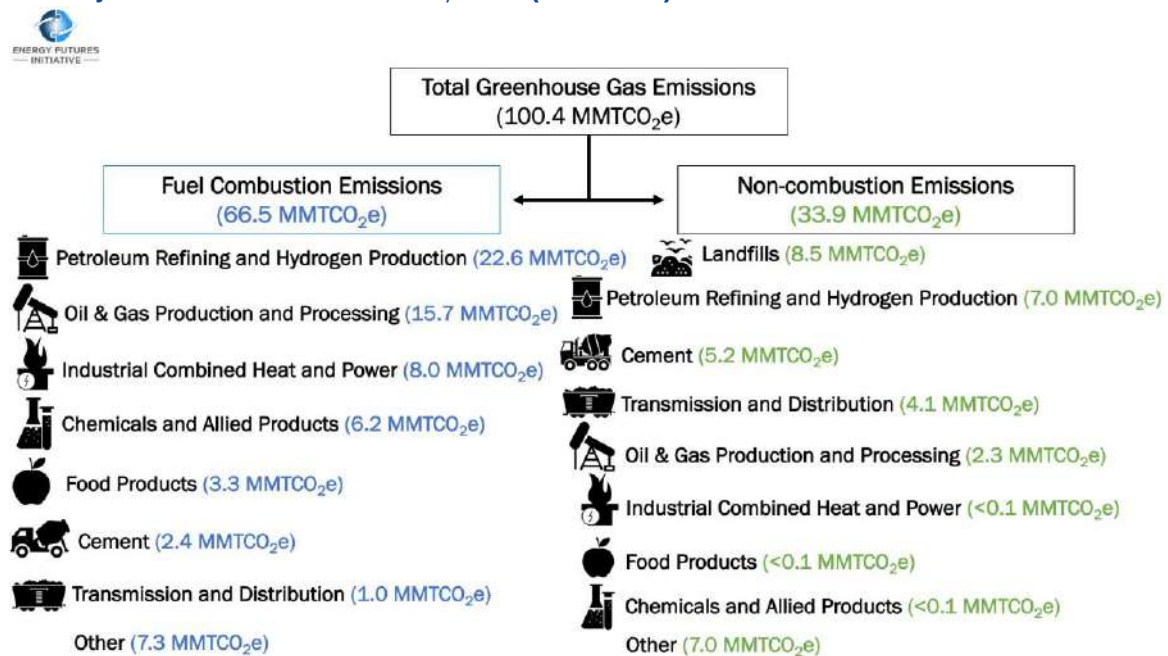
ENERGY FUTURES INITIATIVE

Total Greenhouse Gas Emissions ($100.4$ MMTCO$_2$e)

Fuel Combustion Emissions ($66.5$ MMTCO$_2$e)

Petroleum Refining and Hydrogen Production ($22.6$ MMTCO$_2$e)

Oil & Gas Production and Processing ($15.7$ MMTCO$_2$e)

Industrial Combined Heat and Power ($8.0$ MMTCO$_2$e)

Chemicals and Allied Products ($6.2$ MMTCO$_2$e)

Food Products ($3.3$ MMTCO$_2$e)

Cement ($2.4$ MMTCO$_2$e)

Transmission and Distribution ($1.0$ MMTCO$_2$e)

Other ($7.3$ MMTCO$_2$e)

Non-combustion Emissions ($33.9$ MMTCO$_2$e)

Landfills ($8.5$ MMTCO$_2$e)

Petroleum Refining and Hydrogen Production ($7.0$ MMTCO$_2$e)

Cement ($5.2$ MMTCO$_2$e)

Transmission and Distribution ($4.1$ MMTCO$_2$e)

Oil & Gas Production and Processing ($2.3$ MMTCO$_2$e)

Industrial Combined Heat and Power ($<0.1$ MMTCO$_2$e)

Food Products ($<0.1$ MMTCO$_2$e)

Chemicals and Allied Products ($<0.1$ MMTCO$_2$e)

Other ($7.0$ MMTCO$_2$e)